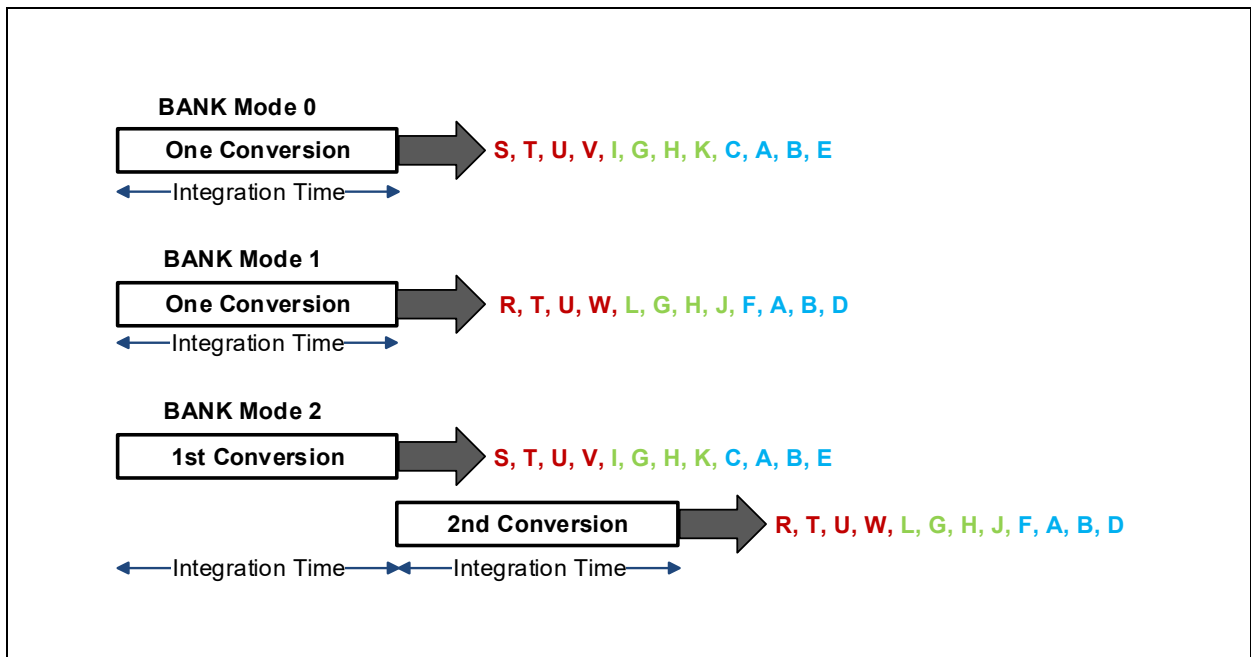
BANK Mode 0

One Conversion

S, T, U, V, I, G, H, K, C, A, B, E

Integration Time

BANK Mode 1

One Conversion

R, T, U, W, L, G, H, J, F, A, B, D

Integration Time

BANK Mode 2

1st Conversion

S, T, U, V, I, G, H, K, C, A, B, E

2nd Conversion

R, T, U, W, L, G, H, J, F, A, B, D

Integration Time

Integration Time